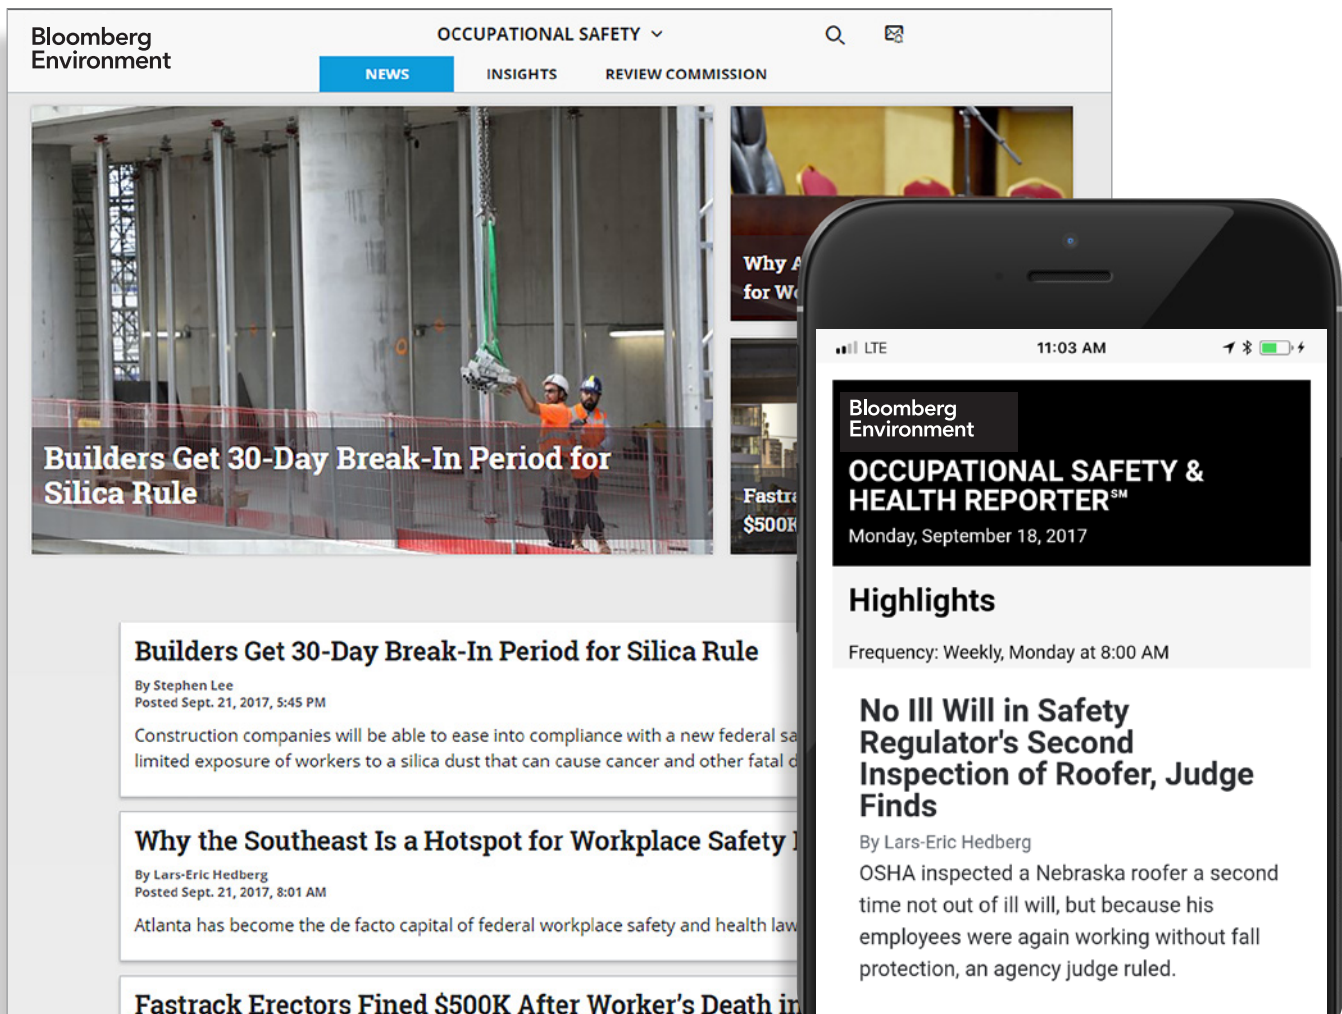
Bloomberg Environment

OCCUPATIONAL SAFETY

NEWS INSIGHTS REVIEW COMMISSION

Builders Get 30-Day Break-In Period for Silica Rule

Why A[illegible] for W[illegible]

Fastr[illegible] \$500K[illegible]

Builders Get 30-Day Break-In Period for Silica Rule

By Stephen Lee
Posted Sept. 21, 2017, 5:45 PM

Construction companies will be able to ease into compliance with a new federal sa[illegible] limited exposure of workers to a silica dust that can cause cancer and other fatal d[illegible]

Why the Southeast Is a Hotspot for Workplace Safety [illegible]

By Lars-Eric Hedberg
Posted Sept. 21, 2017, 8:01 AM

Atlanta has become the de facto capital of federal workplace safety and health law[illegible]

Fastrack Erectors Fined \$500K After Worker's Death in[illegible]

LTE 11:03 AM

Bloomberg Environment

OCCUPATIONAL SAFETY & HEALTH REPORTER℠

Monday, September 18, 2017

Highlights

Frequency: Weekly, Monday at 8:00 AM

No Ill Will in Safety Regulator's Second Inspection of Roofer, Judge Finds

By Lars-Eric Hedberg

OSHA inspected a Nebraska roofer a second time not out of ill will, but because his employees were again working without fall protection, an agency judge ruled.